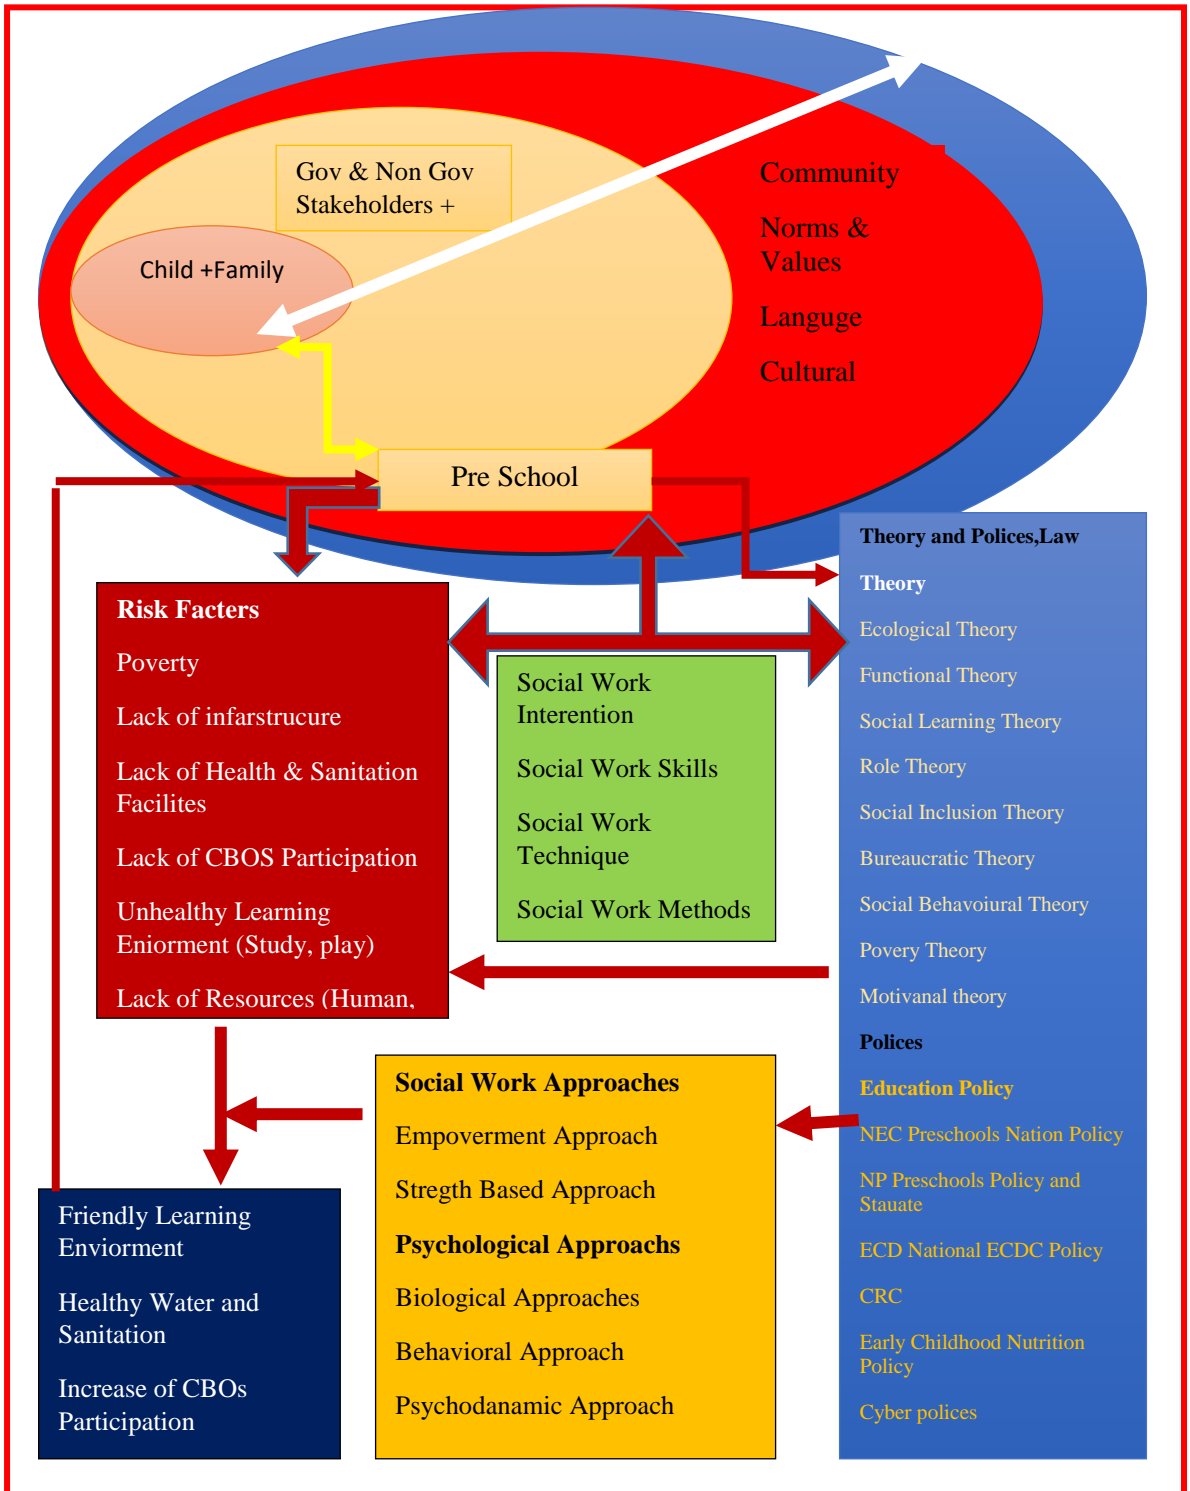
Gov & Non Gov Stakeholders +

Child +Family

Community

Norms & Values

Languge

Cultural

Pre School

Theory and Polices,Law

Theory

Ecological Theory

Functional Theory

Social Learning Theory

Role Theory

Social Inclusion Theory

Bureaucratic Theory

Social Behavoiural Theory

Povery Theory

Motivanal theory

Polices

Education Policy

NEC Preschools Nation Policy

NP Preschools Policy and Stauate

ECD National ECDC Policy

CRC

Early Childhood Nutrition Policy

Cyber polices

Risk Facters

Poverty

Lack of infarstrucure

Lack of Health & Sanitation Facilites

Lack of CBOS Participation

Unhealthy Learning Eniorment (Study, play)

Lack of Resources (Human,

Social Work Interention

Social Work Skills

Social Work Technique

Social Work Methods

Social Work Approaches

Empoverment Approach

Stregth Based Approach

Psychological Approachs

Biological Approaches

Behavioral Approach

Psychodanamic Approach

Friendly Learning Enviorment

Healthy Water and Sanitation

Increase of CBOs Participation